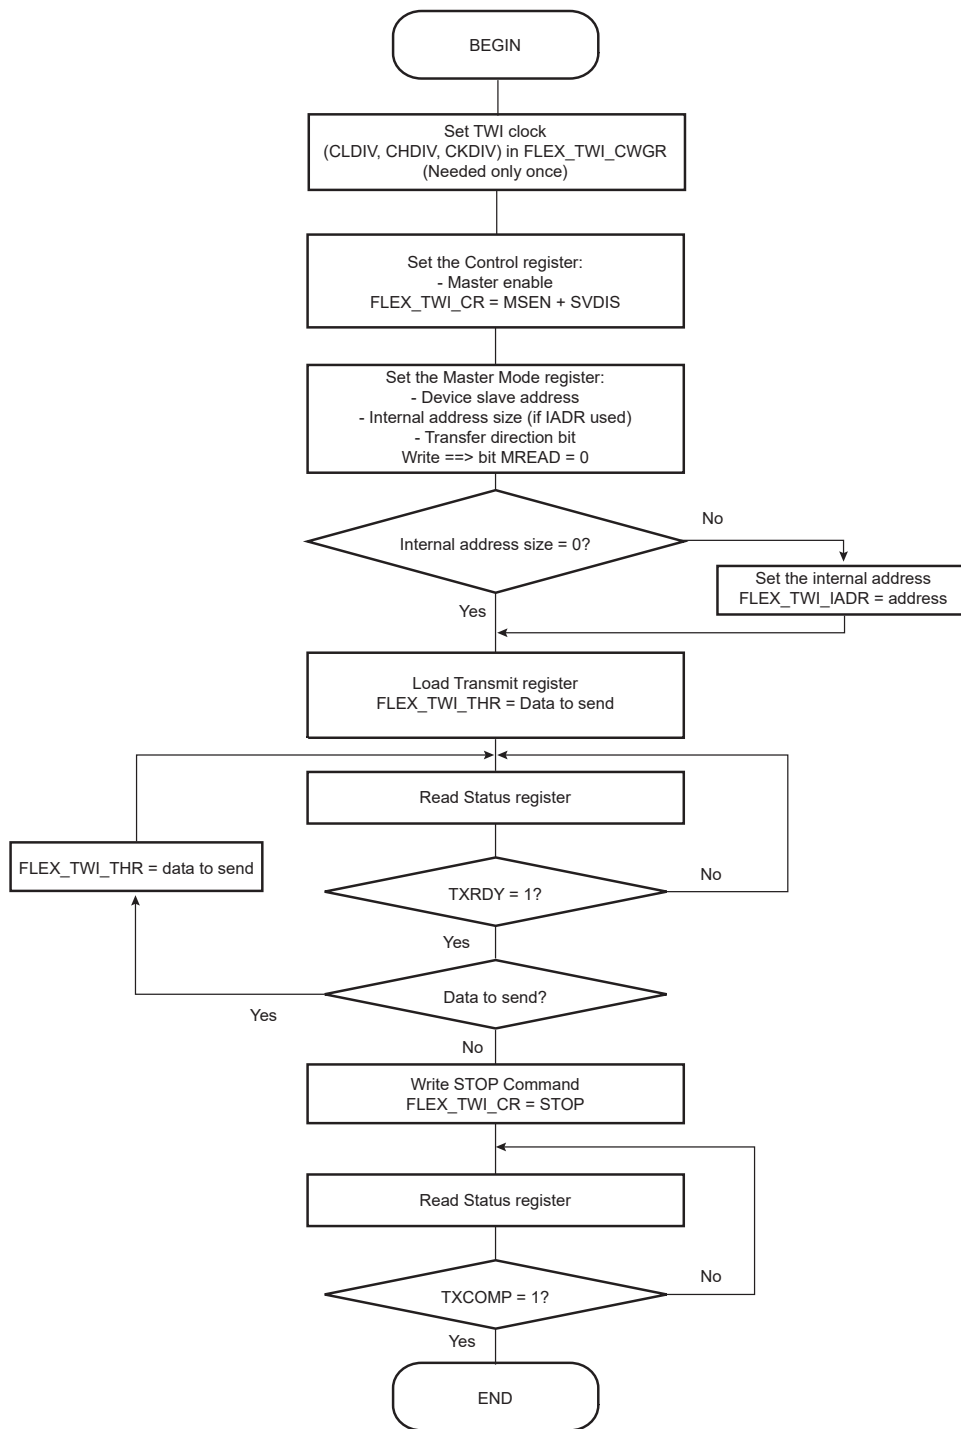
BEGIN

Set TWI clock
(CLDIV, CHDIV, CKDIV) in FLEX_TWI_CWGR
(Needed only once)

Set the Control register:
- Master enable
FLEX_TWI_CR = MSEN + SVDIS

Set the Master Mode register:
- Device slave address
- Internal address size (if IADR used)
- Transfer direction bit
Write ==> bit MREAD = 0

Internal address size = 0?

No

Set the internal address
FLEX_TWI_IADR = address

Yes

Load Transmit register
FLEX_TWI_THR = Data to send

Read Status register

FLEX_TWI_THR = data to send

TXRDY = 1?

No

Yes

Data to send?

Yes

No

Write STOP Command
FLEX_TWI_CR = STOP

Read Status register

TXCOMP = 1?

No

Yes

END